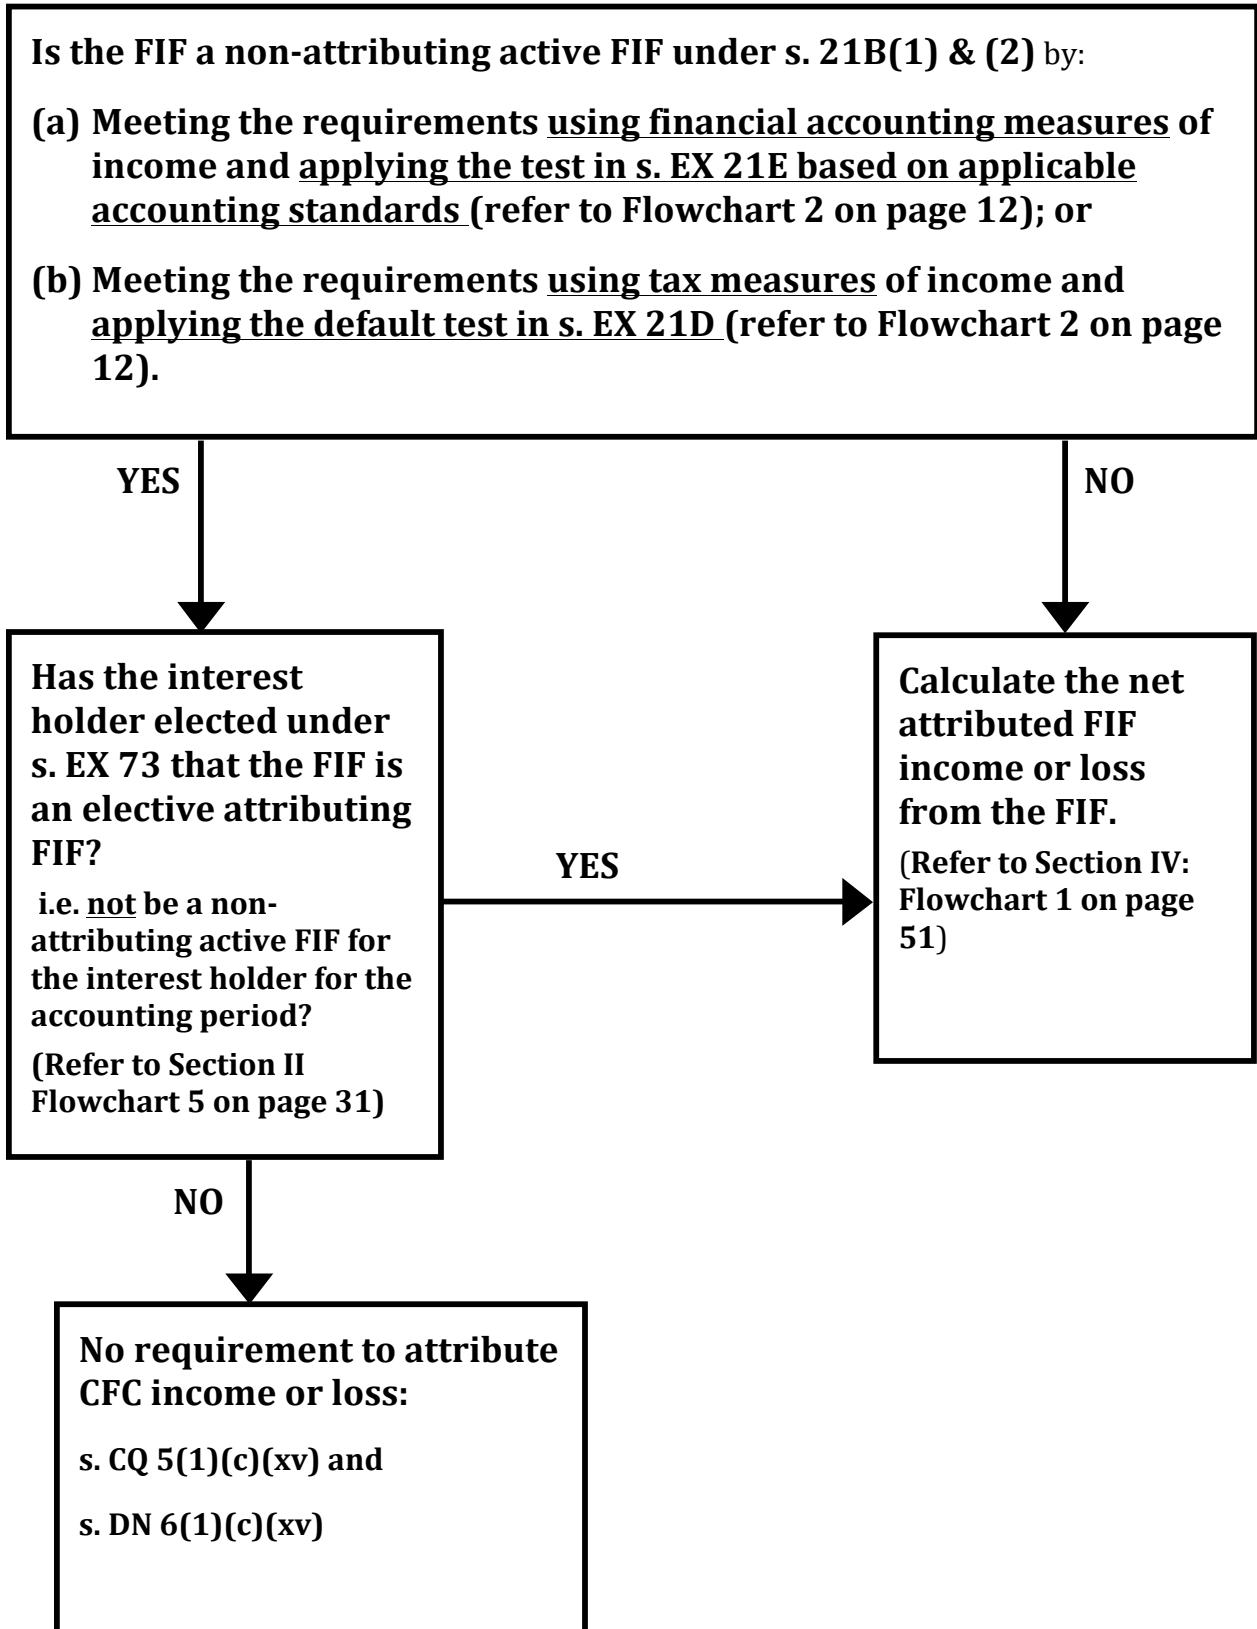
Is the FIF a non-attributing active FIF under s. 21B(1) & (2) by:

(a) Meeting the requirements using financial accounting measures of income and applying the test in s. EX 21E based on applicable accounting standards (refer to Flowchart 2 on page 12); or

(b) Meeting the requirements using tax measures of income and applying the default test in s. EX 21D (refer to Flowchart 2 on page 12).

YES

NO

Has the interest holder elected under s. EX 73 that the FIF is an elective attributing FIF?

i.e. not be a non-attributing active FIF for the interest holder for the accounting period?

(Refer to Section II Flowchart 5 on page 31)

YES

Calculate the net attributed FIF income or loss from the FIF.

(Refer to Section IV: Flowchart 1 on page 51)

NO

No requirement to attribute CFC income or loss:

s. CQ 5(1)(c)(xv) and

s. DN 6(1)(c)(xv)